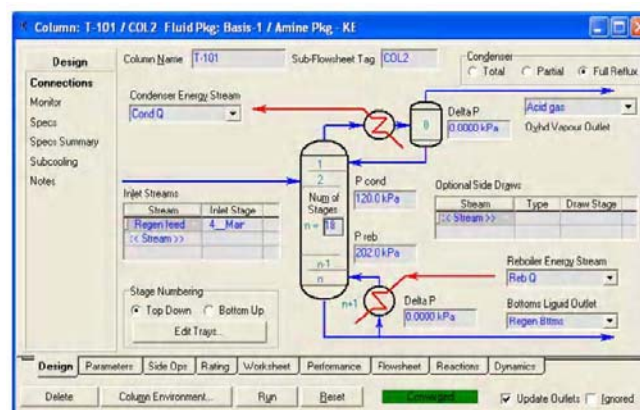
Column: T-101 / COL2 Fluid Pkg: Basis-1 / Amine Pkg - KE

Design

Connections
Monitor
Specs
Specs Summary
Subcooling
Notes

Column Name T-101

Sub-Flowsheet Tag COL2

Condenser
Total
Partial
Full Reflux

Condenser Energy Stream
Cond Q

Delta P
0.0000 kPa

Acid gas

Ovhd Vapour Outlet

Inlet Streams

| Stream | Inlet Stage |
|---|---|
| Regen feed | 4__Mair |
| << Stream >> | |

1
2
Num of Stages
n = 18
n-1
n

P cond
120.0 kPa

P reb
202.0 kPa

Optional Side Draws

| Stream | Type | Draw Stage |
|---|---|---|
| << Stream >> | | |

Reboiler Energy Stream
Reb Q

n+1

Delta P
0.0000 kPa

Bottoms Liquid Outlet
Regen Bttms

Stage Numbering
Top Down
Bottom Up
Edit Trays...

Design | Parameters | Side Ops | Rating | Worksheet | Performance | Flowsheet | Reactions | Dynamics

Delete
Column Environment...
Run
Reset
Converged
Update Outlets
Ignored